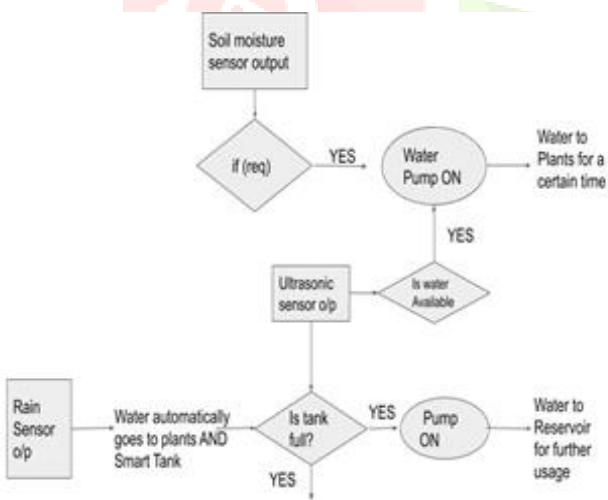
Soil moisture sensor output

if (req)

YES

Water Pump ON

Water to Plants for a certain time

YES

Ultrasonic sensor o/p

Is water Available

Rain Sensor o/p

Water automatically goes to plants AND Smart Tank

Is tank full?

YES

Pump ON

Water to Reservoir for further usage

YES